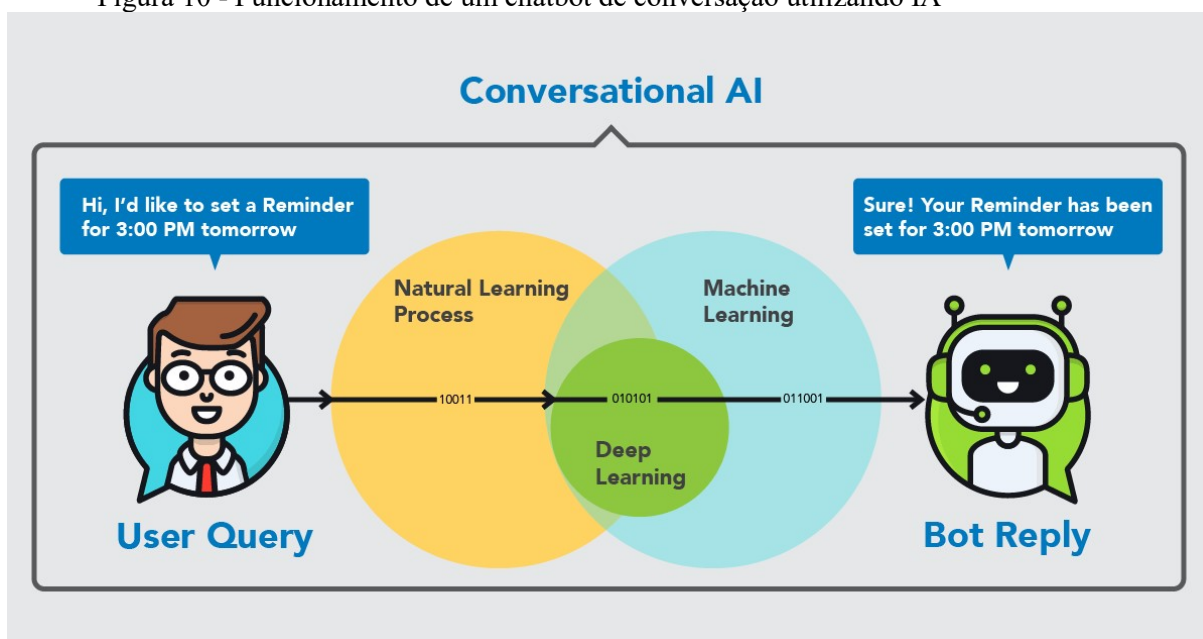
Figura 10 - Funcionamento de um chatbot de conversação utilizando IA

Conversational AI

Hi, I'd like to set a Reminder for 3:00 PM tomorrow

Sure! Your Reminder has been set for 3:00 PM tomorrow

Natural Learning Process

Machine Learning

10011

010101

011001

Deep Learning

User Query

Bot Reply